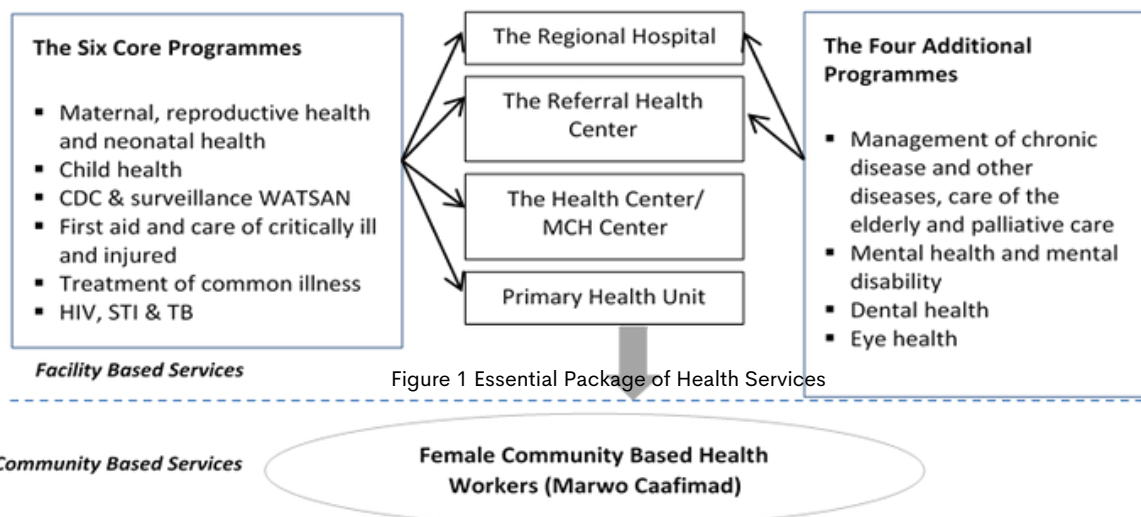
The Six Core Programmes

- Maternal, reproductive health and neonatal health
- Child health
- CDC & surveillance WATSAN
- First aid and care of critically ill and injured
- Treatment of common illness
- HIV, STI & TB

The Regional Hospital

The Referral Health Center

The Health Center/ MCH Center

Primary Health Unit

The Four Additional Programmes

- Management of chronic disease and other diseases, care of the elderly and palliative care
- Mental health and mental disability
- Dental health
- Eye health

Facility Based Services

Figure 1 Essential Package of Health Services

Community Based Services

Female Community Based Health Workers (Marwo Caafimad)